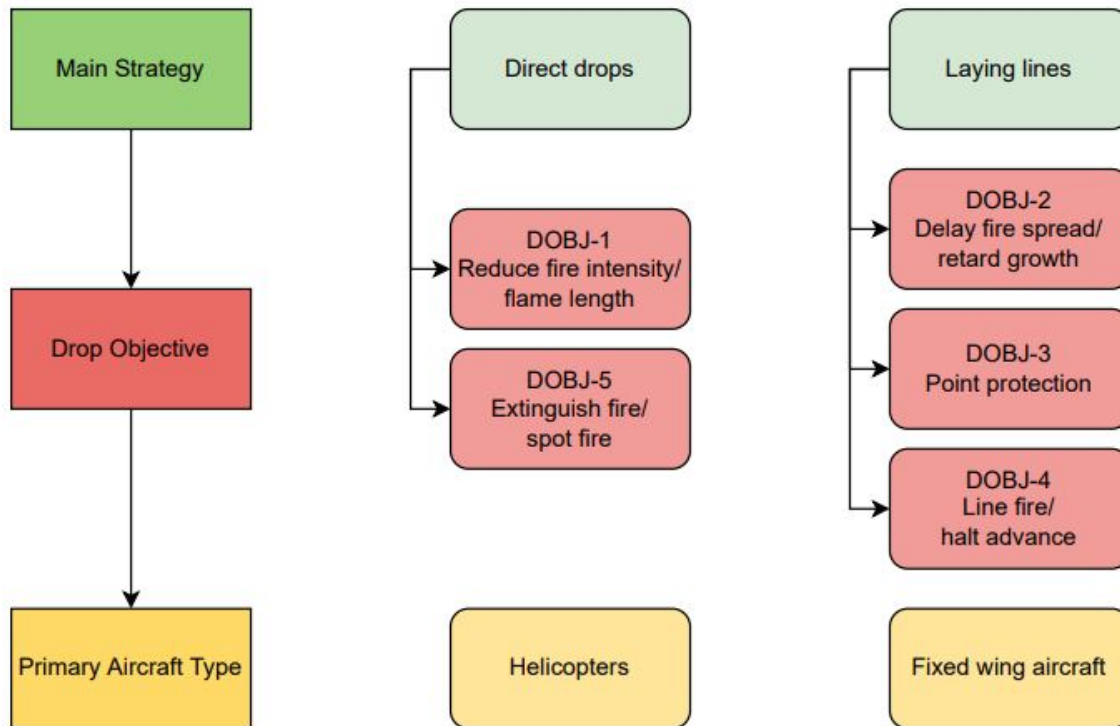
Main Strategy

Drop Objective

Primary Aircraft Type

Direct drops

DOBJ-1
Reduce fire intensity/ flame length

DOBJ-5
Extinguish fire/ spot fire

Helicopters

Laying lines

DOBJ-2
Delay fire spread/ retard growth

DOBJ-3
Point protection

DOBJ-4
Line fire/ halt advance

Fixed wing aircraft